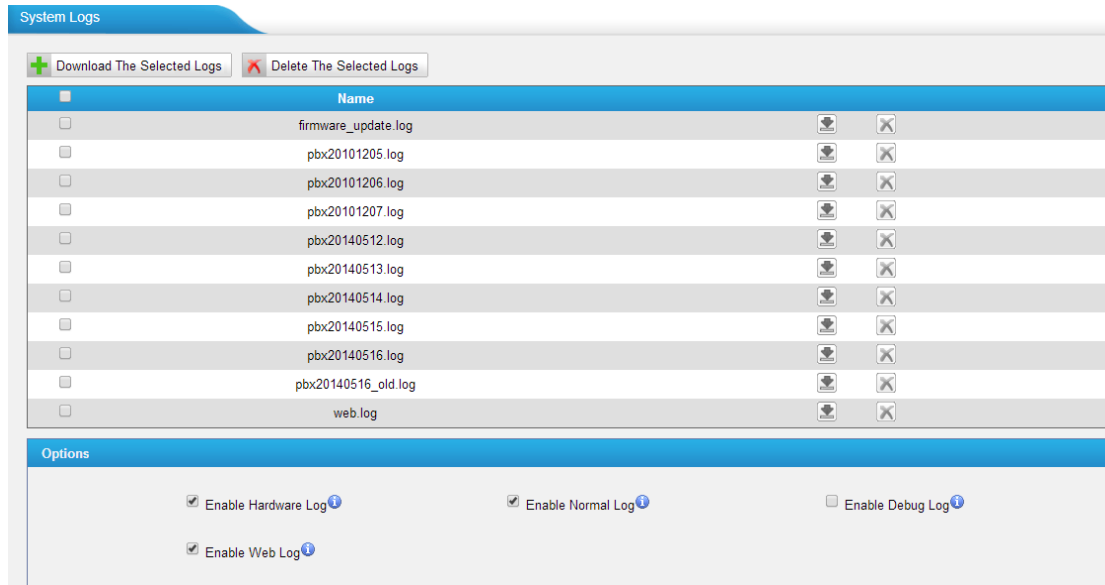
System Logs

Download The Selected Logs
Delete The Selected Logs

| | Name |
|---|---|
| | firmware_update.log |
| | pbx20101205.log |
| | pbx20101206.log |
| | pbx20101207.log |
| | pbx20140512.log |
| | pbx20140513.log |
| | pbx20140514.log |
| | pbx20140515.log |
| | pbx20140516.log |
| | pbx20140516_old.log |
| | web.log |

Options

Enable Hardware Log
Enable Normal Log
Enable Debug Log
Enable Web Log